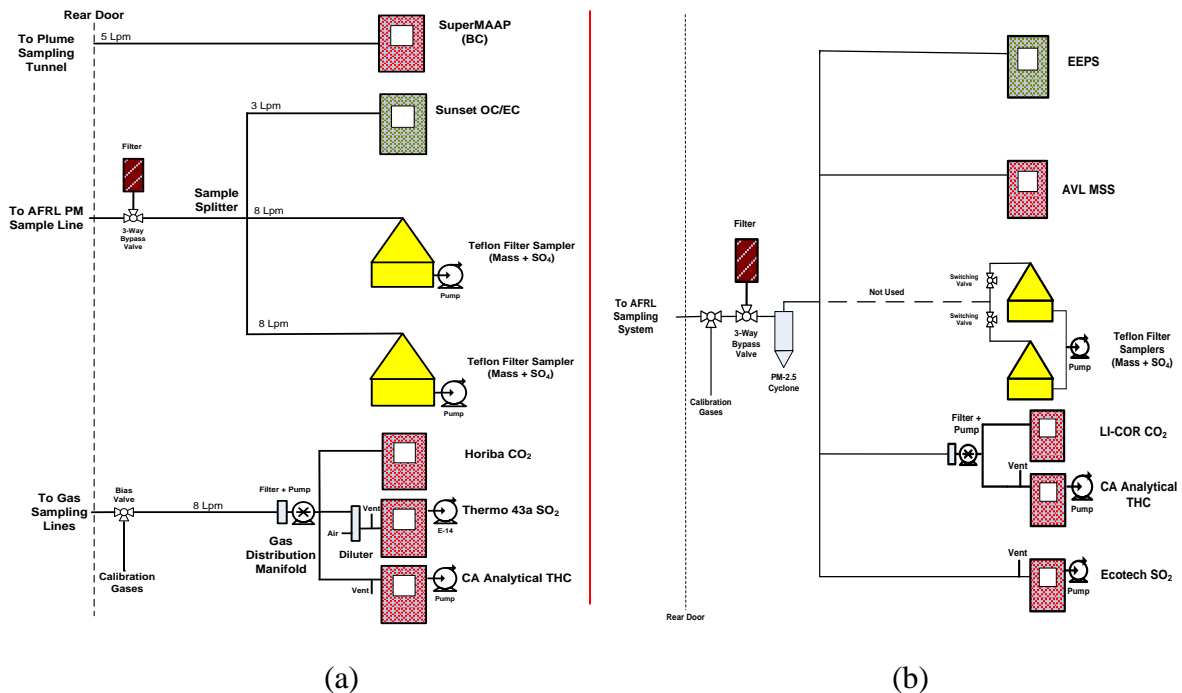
Rear Door

To Plume Sampling Tunnel

5 Lpm

SuperMAAP (BC)

3 Lpm

Sunset OC/EC

Filter

To AFRL PM Sample Line

3-Way Bypass Valve

Sample Splitter

8 Lpm

Teflon Filter Sampler (Mass + $SO_4$)

Pump

8 Lpm

Teflon Filter Sampler (Mass + $SO_4$)

Pump

Horiba $CO_2$

To Gas Sampling Lines

Bias Valve

8 Lpm

Filter + Pump

Vent

Thermo 43a $SO_2$

Air

Diluter

E-14

Gas Distribution Manifold

Calibration Gases

Vent

CA Analytical THC

Pump

(a)

EEPS

AVL MSS

Filter

Not Used

Switching Valve

Switching Valve

To AFRL Sampling System

3-Way Bypass Valve

Teflon Filter Samplers (Mass + $SO_4$)

Pump

PM-2.5 Cyclone

Calibration Gases

Filter + Pump

LI-COR $CO_2$

Vent

CA Analytical THC

Pump

Vent

Ecotech $SO_2$

Pump

Rear Door

(b)